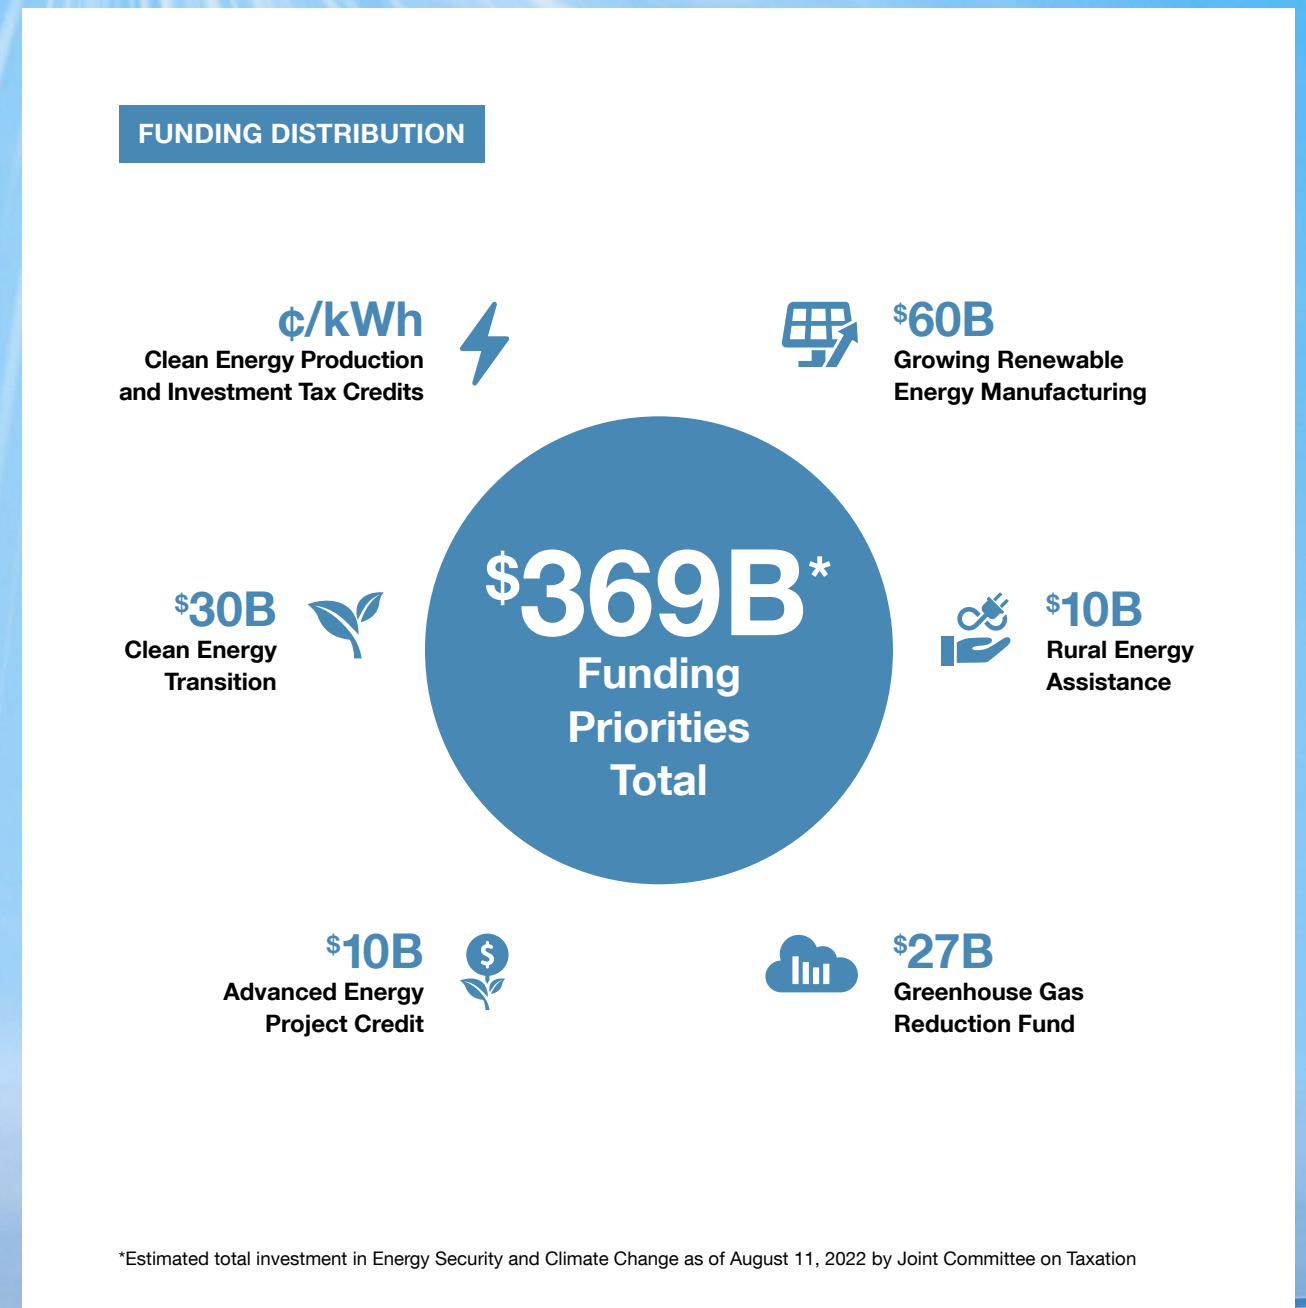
FUNDING DISTRIBUTION

¢/kWh
Clean Energy Production and Investment Tax Credits

$60B
Growing Renewable Energy Manufacturing

$30B
Clean Energy Transition

$369B*
Funding Priorities Total

$10B
Rural Energy Assistance

$10B
Advanced Energy Project Credit

$
$27B
Greenhouse Gas Reduction Fund

*Estimated total investment in Energy Security and Climate Change as of August 11, 2022 by Joint Committee on Taxation